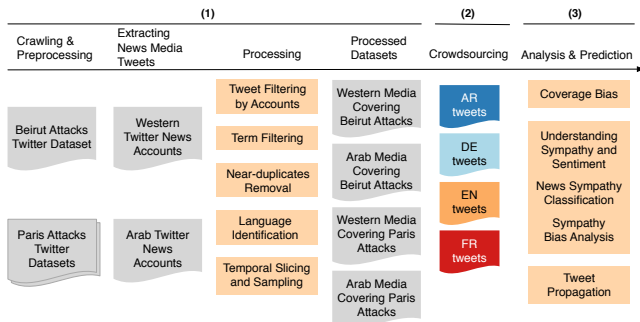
(1)

(2)

(3)

Crawling & Preprocessing

Extracting News Media Tweets

Processing

Processed Datasets

Crowdsourcing

Analysis & Prediction

Beirut Attacks Twitter Dataset

Paris Attacks Twitter Datasets

Western Twitter News Accounts

Arab Twitter News Accounts

Tweet Filtering by Accounts

Term Filtering

Near-duplicates Removal

Language Identification

Temporal Slicing and Sampling

Western Media Covering Beirut Attacks

Arab Media Covering Beirut Attacks

Western Media Covering Paris Attacks

Arab Media Covering Paris Attacks

AR tweets

DE tweets

EN tweets

FR tweets

Coverage Bias

Understanding Sympathy and Sentiment

News Sympathy Classification

Sympathy Bias Analysis

Tweet Propagation